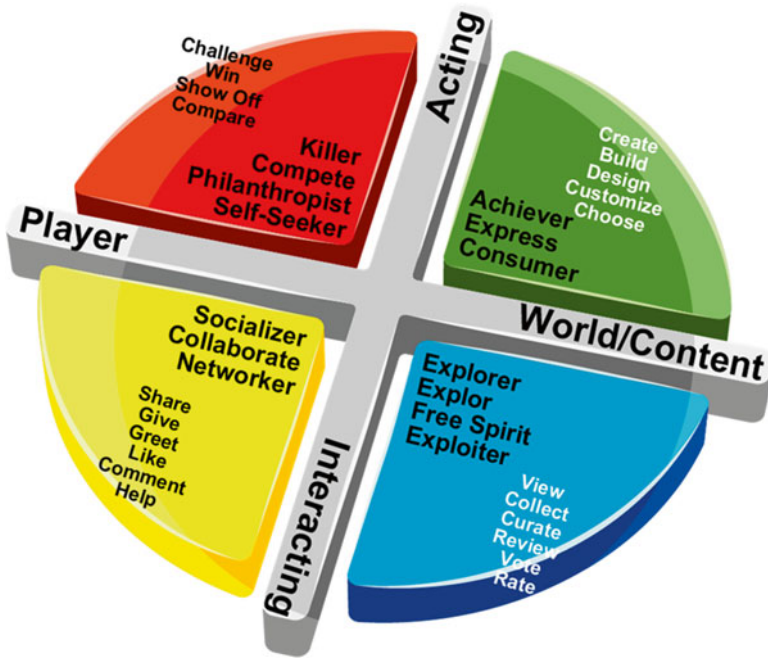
Challenge
Win
Show Off
Compare

Killer
Compete
Philanthropist
Self-Seeker

Acting

Create
Build
Design
Customize
Choose

Achiever
Express
Consumer

Player

World/Content

Socializer
Collaborate
Networker

Share
Give
Greet
Like
Comment
Help

Explorer
Explor
Free Spirit
Exploiter

View
Collect
Curate
Review
Vote
Rate

Interacting